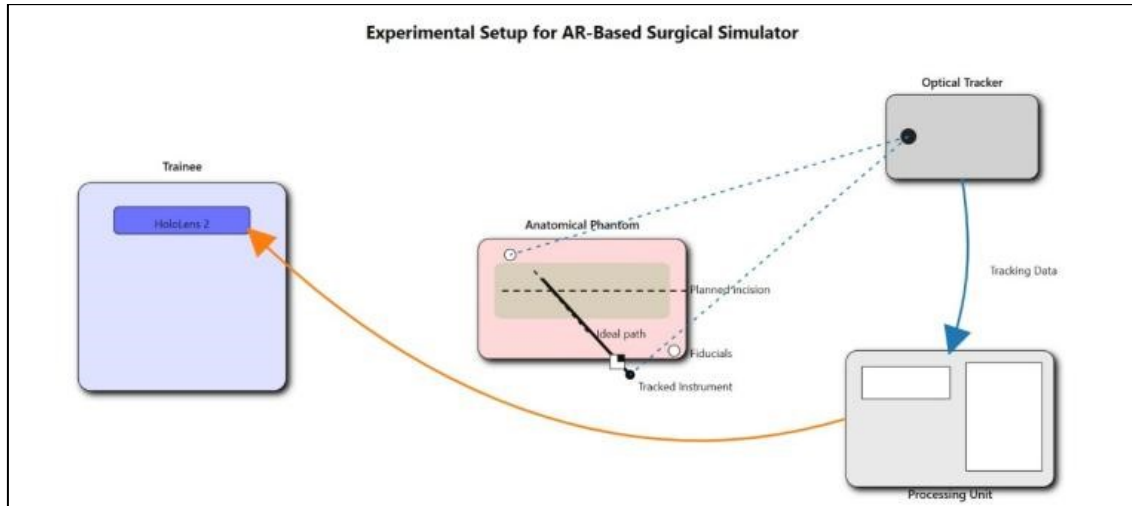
Experimental Setup for AR-Based Surgical Simulator

Trainee

HoloLens 2

Anatomical Phantom

Planned Incision

Ideal path

Fiducials

Tracked Instrument

Optical Tracker

Tracking Data

Processing Unit